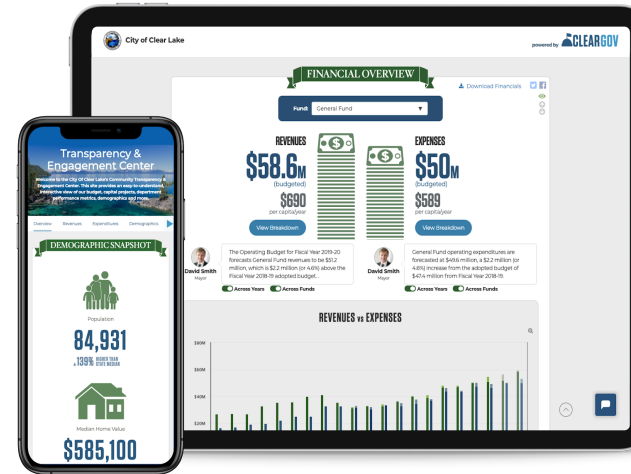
City of Clear Lake

powered by CLEARGOV

FINANCIAL OVERVIEW

Download Financials

Fund: General Fund

REVENUES

$58.6M

(budgeted)

$690

per capita/year

View Breakdown

EXPENSES

$50M

(budgeted)

$589

per capita/year

View Breakdown

David Smith
Mayor

The Operating Budget for Fiscal Year 2019-20 forecasts General Fund revenues to be $51.2 million, which is $2.2 million (or 4.6%) above the Fiscal Year 2018-19 adopted budget...

Across Years Across Funds

David Smith
Mayor

General Fund operating expenditures are forecasted at $49.6 million, a $2.2 million (or 4.6%) increase from the adopted budget of $47.4 million from Fiscal Year 2018-19...

Across Years Across Funds

REVENUES vs EXPENSES

$80M

$60M

$40M

$20M

Transparency & Engagement Center

Welcome to the City Of Clear Lake's Community Transparency & Engagement Center. This site provides an easy-to-understand, interactive view of our budget, capital projects, department performance metrics, demographics and more.

Overview Revenues Expenditures Demographics

DEMOGRAPHIC SNAPSHOT

Population

84,931

▲139% HIGHER THAN STATE MEDIAN

Median Home Value

$585,100